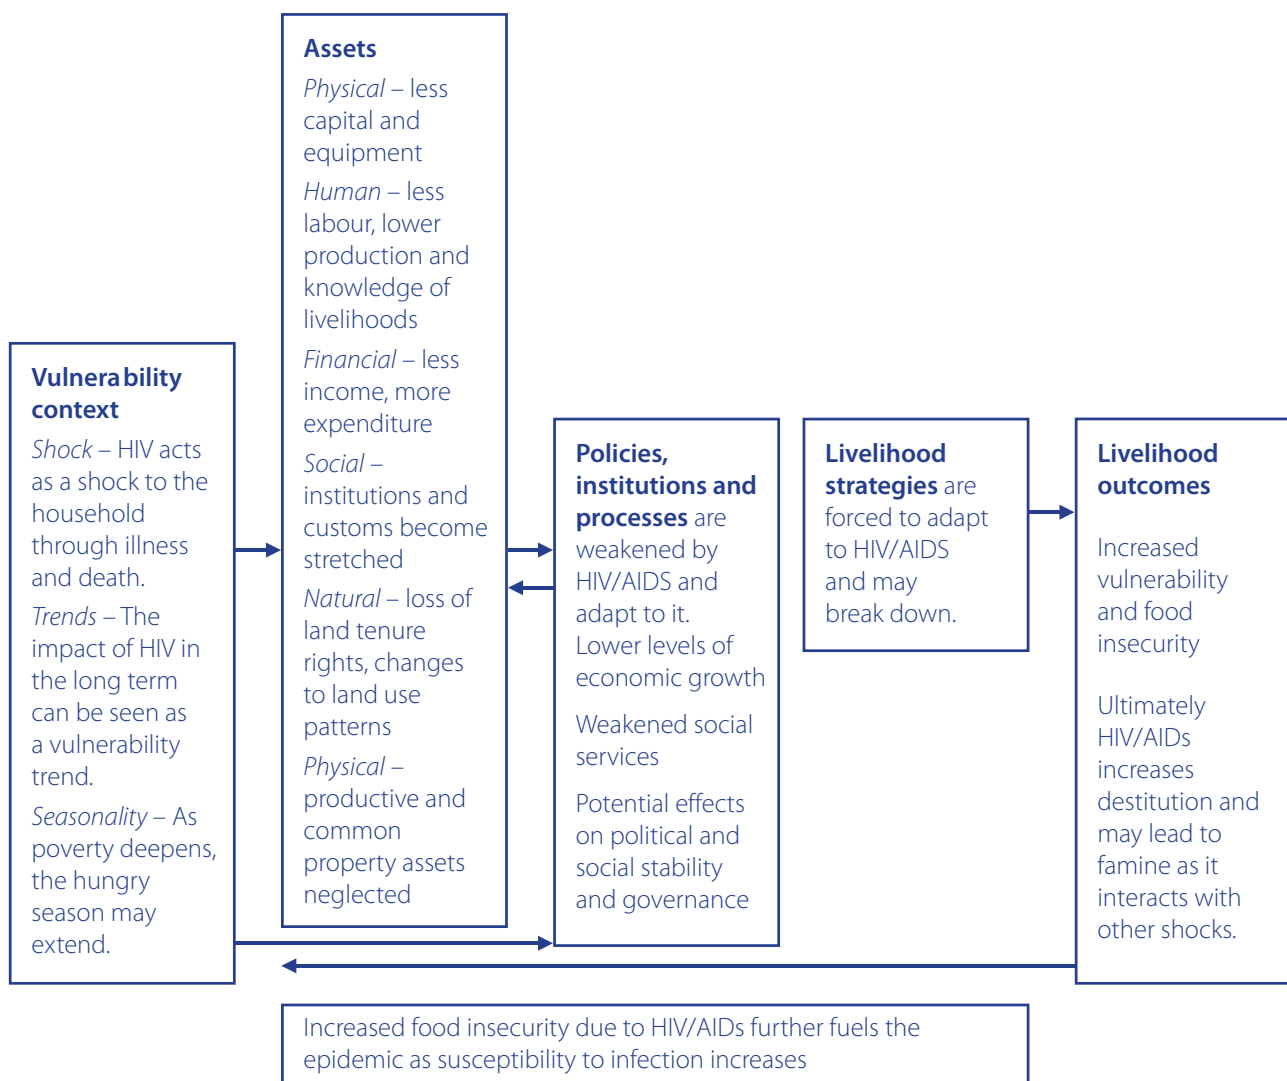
Vulnerability context
Shock – HIV acts as a shock to the household through illness and death.
Trends – The impact of HIV in the long term can be seen as a vulnerability trend.
Seasonality – As poverty deepens, the hungry season may extend.

Assets
Physical – less capital and equipment
Human – less labour, lower production and knowledge of livelihoods
Financial – less income, more expenditure
Social – institutions and customs become stretched
Natural – loss of land tenure rights, changes to land use patterns
Physical – productive and common property assets neglected

Policies, institutions and processes are weakened by HIV/AIDS and adapt to it. Lower levels of economic growth
Weakened social services
Potential effects on political and social stability and governance

Livelihood strategies are forced to adapt to HIV/AIDS and may break down.

Livelihood outcomes
Increased vulnerability and food insecurity
Ultimately HIV/AIDs increases destitution and may lead to famine as it interacts with other shocks.

Increased food insecurity due to HIV/AIDs further fuels the epidemic as susceptibility to infection increases